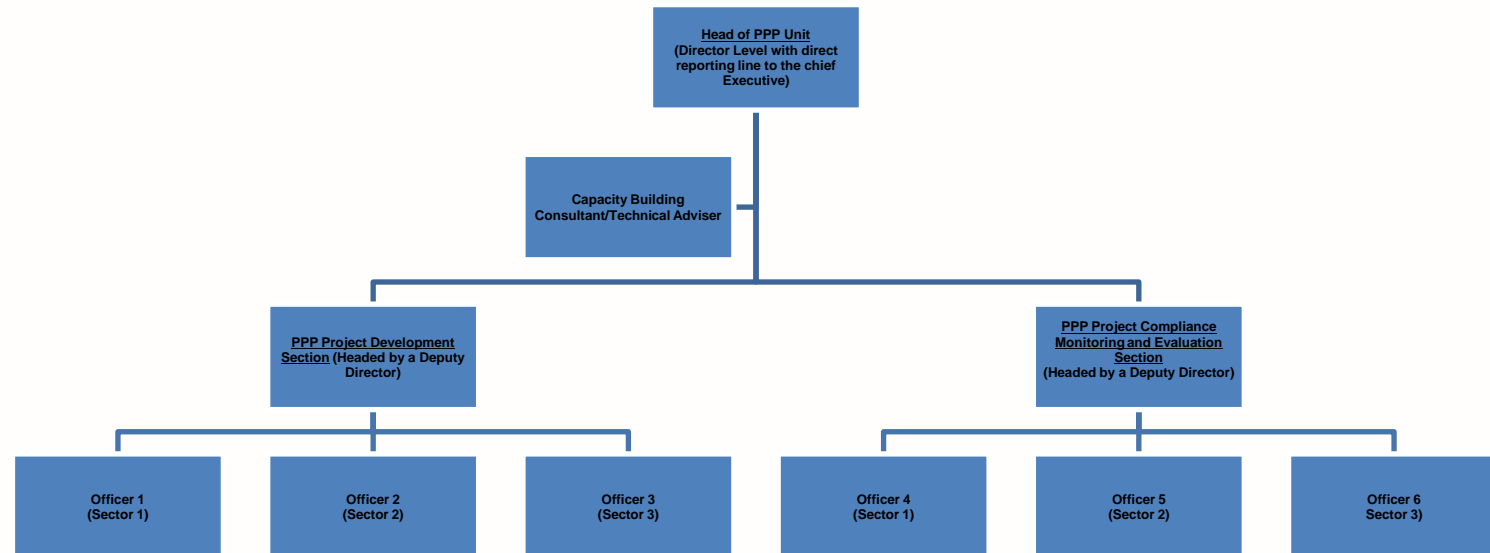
Head of PPP Unit
(Director Level with direct reporting line to the chief Executive)

Capacity Building Consultant/Technical Adviser

PPP Project Development Section (Headed by a Deputy Director)

PPP Project Compliance Monitoring and Evaluation Section
(Headed by a Deputy Director)

Officer 1
(Sector 1)

Officer 2
(Sector 2)

Officer 3
(Sector 3)

Officer 4
(Sector 1)

Officer 5
(Sector 2)

Officer 6
Sector 3)